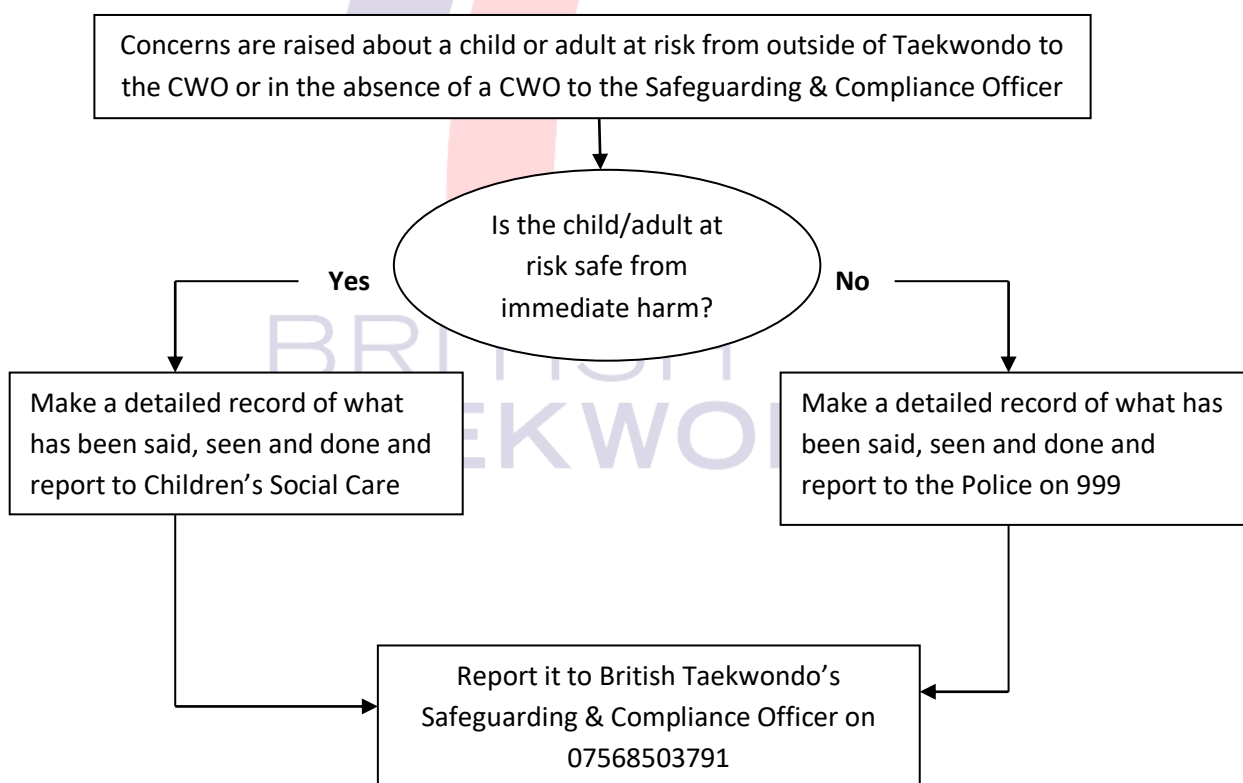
Concerns are raised about a child or adult at risk from outside of Taekwondo to the CWO or in the absence of a CWO to the Safeguarding & Compliance Officer

Is the child/adult at risk safe from immediate harm?

Yes

No

BRITISH
EKWO

Make a detailed record of what has been said, seen and done and report to Children's Social Care

Make a detailed record of what has been said, seen and done and report to the Police on 999

Report it to British Taekwondo's Safeguarding & Compliance Officer on 07568503791